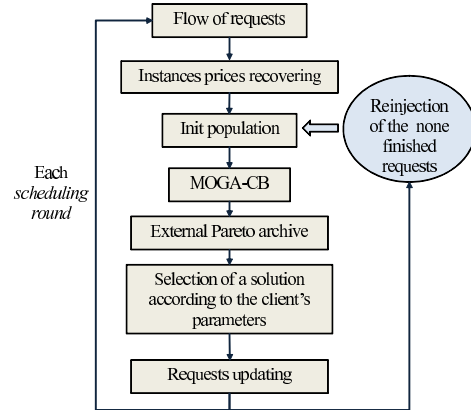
Flow of requests

Instances prices recovering

Init population

Reinjection of the none finished requests

Each *scheduling round*

MOGA-CB

External Pareto archive

Selection of a solution according to the client's parameters

Requests updating